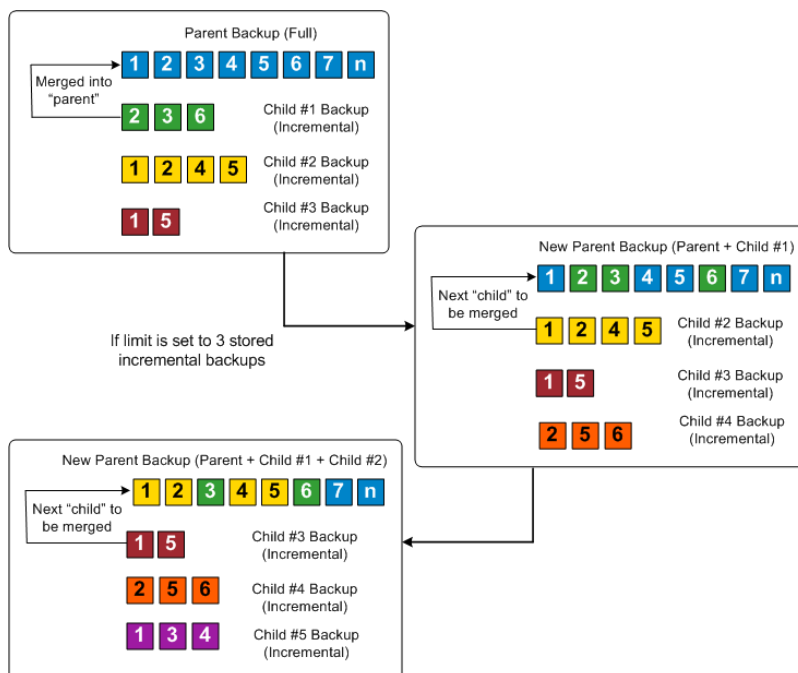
Parent Backup (Full)

Merged into "parent"

1 2 3 4 5 6 7 n

2 3 6 Child #1 Backup (Incremental)

1 2 4 5 Child #2 Backup (Incremental)

1 5 Child #3 Backup (Incremental)

If limit is set to 3 stored incremental backups

New Parent Backup (Parent + Child #1)

Next "child" to be merged

1 2 3 4 5 6 7 n

1 2 4 5 Child #2 Backup (Incremental)

1 5 Child #3 Backup (Incremental)

2 5 6 Child #4 Backup (Incremental)

New Parent Backup (Parent + Child #1 + Child #2)

Next "child" to be merged

1 2 3 4 5 6 7 n

1 5 Child #3 Backup (Incremental)

2 5 6 Child #4 Backup (Incremental)

1 3 4 Child #5 Backup (Incremental)